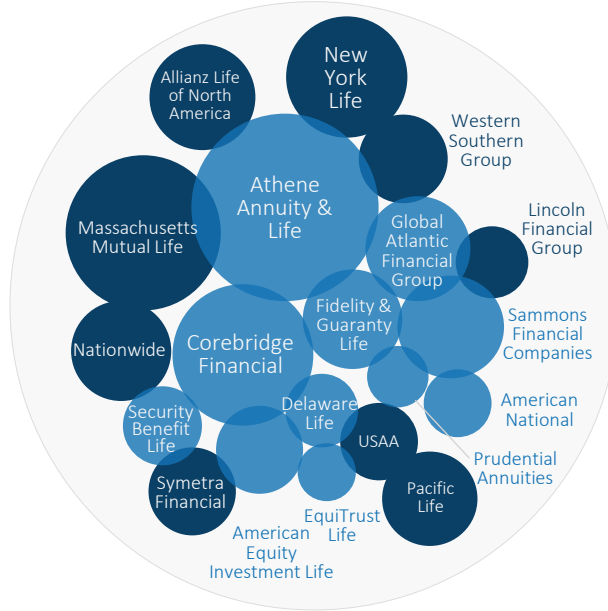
New York Life

Allianz Life of North America

Western Southern Group

Athene Annuity & Life

Massachusetts Mutual Life

Lincoln Financial Group

Global Atlantic Financial Group

Sammons Financial Companies

Fidelity & Guaranty Life

Nationwide

Corebridge Financial

American National

Security Benefit Life

Delaware Life

USAA

Prudential Annuities

Symetra Financial

Pacific Life

EquiTrust Life

American Equity Investment Life